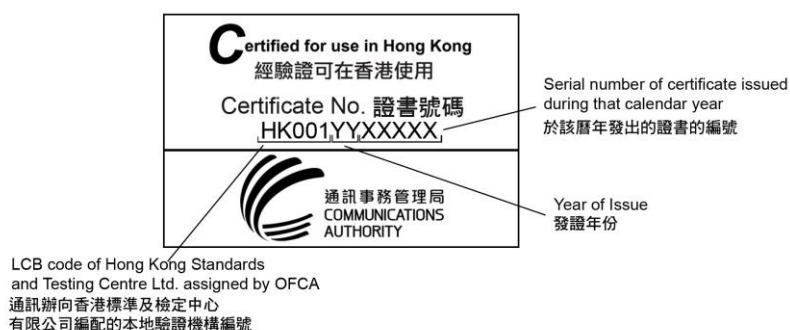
Certified for use in Hong Kong
經驗證可在香港使用

Certificate No. 證書號碼
HK001YYXXXXX

通訊事務管理局
COMMUNICATIONS AUTHORITY

Serial number of certificate issued during that calendar year
於該曆年發出的證書的編號

Year of Issue
發證年份

LCB code of Hong Kong Standards and Testing Centre Ltd. assigned by OFCA
通訊辦向香港標準及檢定中心有限公司編配的本地驗證機構編號